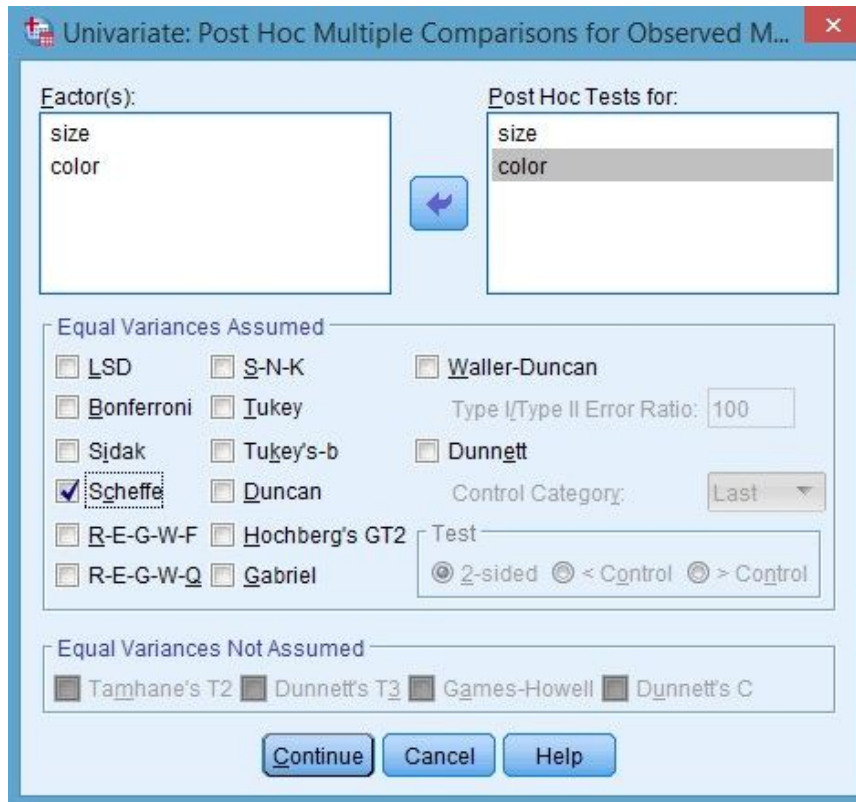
Univariate: Post Hoc Multiple Comparisons for Observed M...

Factor(s):
size
color

Post Hoc Tests for:
size
color

Equal Variances Assumed
LSD
Bonferroni
Sidak
Scheffe
R-E-G-W-F
R-E-G-W-Q
S-N-K
Tukey
Tukey's-b
Duncan
Hochberg's GT2
Gabriel
Waller-Duncan
Type I/Type II Error Ratio: 100
Dunnett
Control Category: Last
Test
2-sided
< Control
> Control

Equal Variances Not Assumed
Tamhane's T2
Dunnett's T3
Games-Howell
Dunnett's C

Continue
Cancel
Help